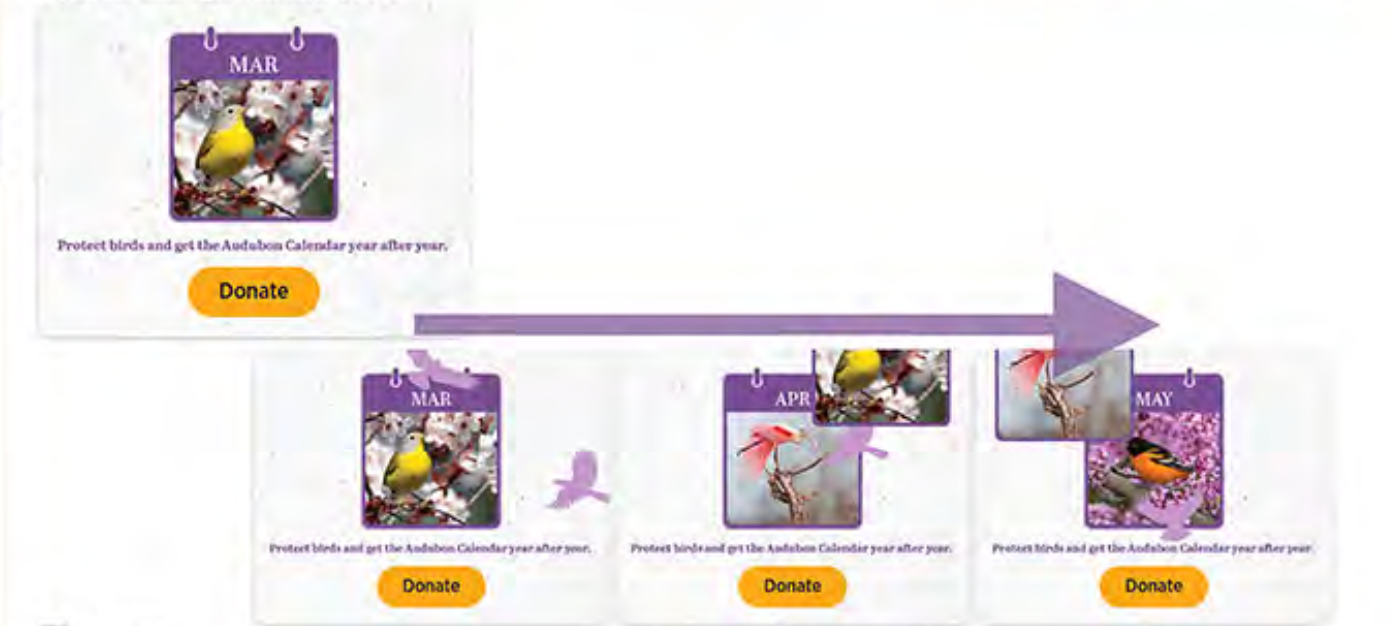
MAR

Protect birds and get the Audubon Calendar year after year.

Donate

MAR

Protect birds and get the Audubon Calendar year after year.

Donate

APR

Protect birds and get the Audubon Calendar year after year.

Donate

MAY

Protect birds and get the Audubon Calendar year after year.

Donate